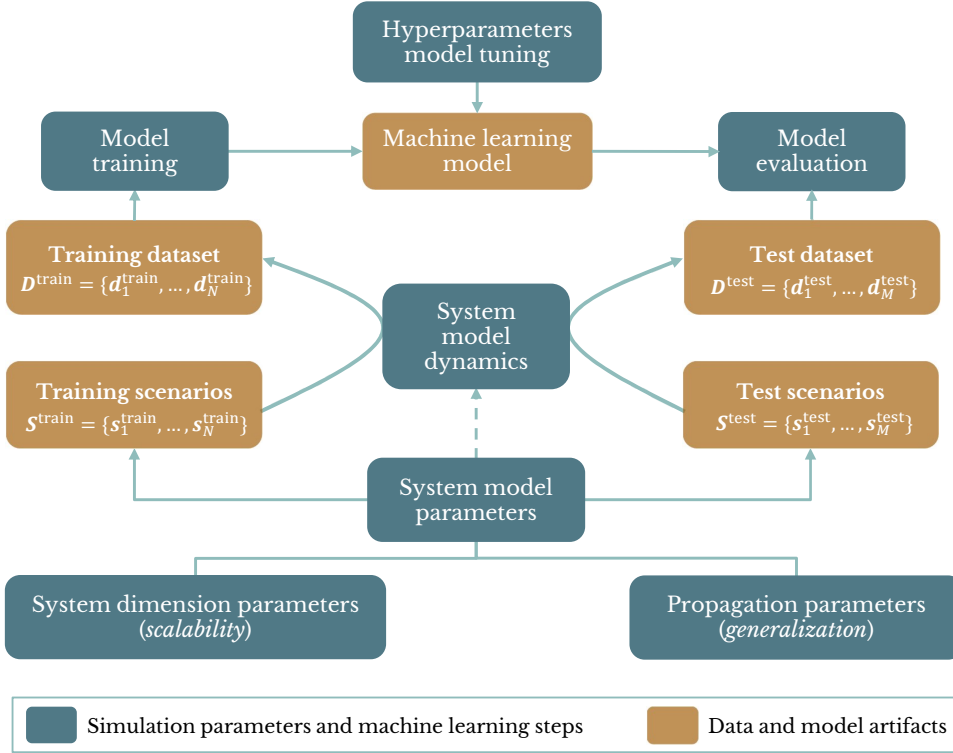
Hyperparameters model tuning

Model training

Machine learning model

Model evaluation

Training dataset
$\boldsymbol{D}^{\text{train}} = \{\boldsymbol{d}_1^{\text{train}}, \dots, \boldsymbol{d}_N^{\text{train}}\}$

System model dynamics

Test dataset
$\boldsymbol{D}^{\text{test}} = \{\boldsymbol{d}_1^{\text{test}}, \dots, \boldsymbol{d}_M^{\text{test}}\}$

Training scenarios
$\boldsymbol{S}^{\text{train}} = \{\boldsymbol{s}_1^{\text{train}}, \dots, \boldsymbol{s}_N^{\text{train}}\}$

Test scenarios
$\boldsymbol{S}^{\text{test}} = \{\boldsymbol{s}_1^{\text{test}}, \dots, \boldsymbol{s}_M^{\text{test}}\}$

System model parameters

System dimension parameters (*scalability*)

Propagation parameters (*generalization*)

Simulation parameters and machine learning steps

Data and model artifacts